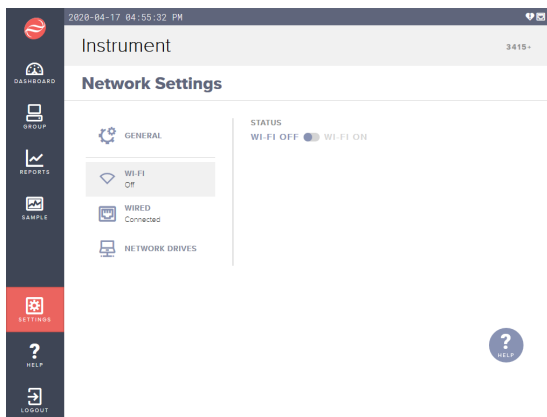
2020-04-17 04:55:32 PM

DASHBOARD

GROUP

REPORTS

SAMPLE

SETTINGS

HELP

LOGOUT

Instrument

3415-

Network Settings

GENERAL

WI-FI
Off

WIRED
Connected

NETWORK DRIVES

STATUS
WI-FI OFF WI-FI ON

HELP